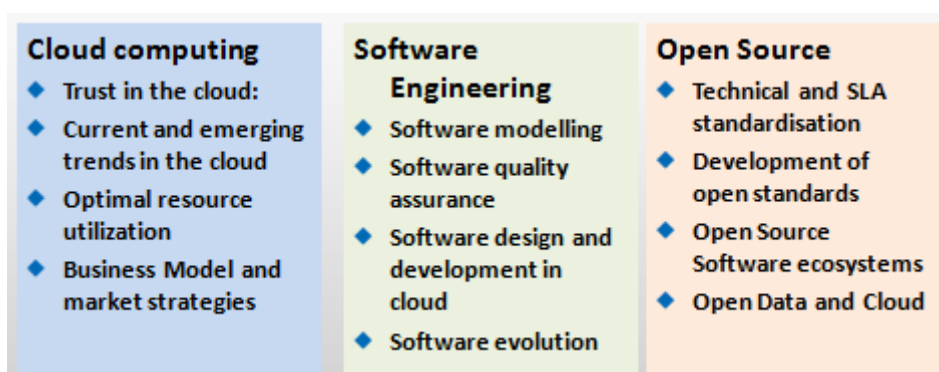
Cloud computing
- Trust in the cloud:
- Current and emerging trends in the cloud
- Optimal resource utilization
- Business Model and market strategies

Software Engineering
- Software modelling
- Software quality assurance
- Software design and development in cloud
- Software evolution

Open Source
- Technical and SLA standardisation
- Development of open standards
- Open Source Software ecosystems
- Open Data and Cloud